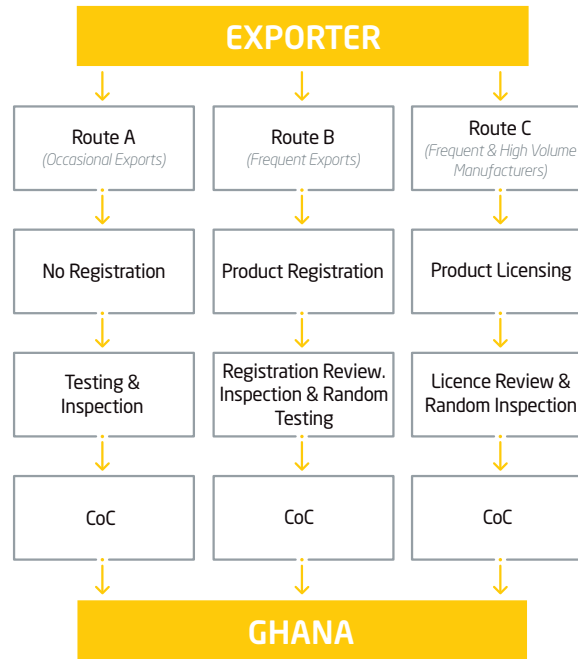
EXPORTER

Route A
(Occasional Exports)

No Registration

Testing & Inspection

CoC

Route B
(Frequent Exports)

Product Registration

Registration Review. Inspection & Random Testing

CoC

Route C
(Frequent & High Volume Manufacturers)

Product Licensing

Licence Review & Random Inspection

CoC

GHANA